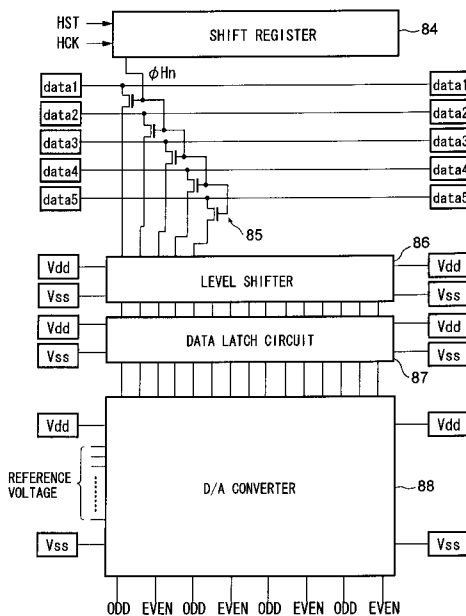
HST
HCK
SHIFT REGISTER
84
$\phi$Hn
data1
data2
data3
data4
data5
data1
data2
data3
data4
data5
85
86
Vdd
Vss
LEVEL SHIFTER
Vdd
Vss
Vdd
Vss
DATA LATCH CIRCUIT
Vdd
Vss
87
Vdd
Vdd
REFERENCE VOLTAGE
D/A CONVERTER
88
Vss
Vss
ODD EVEN ODD EVEN ODD EVEN ODD EVEN